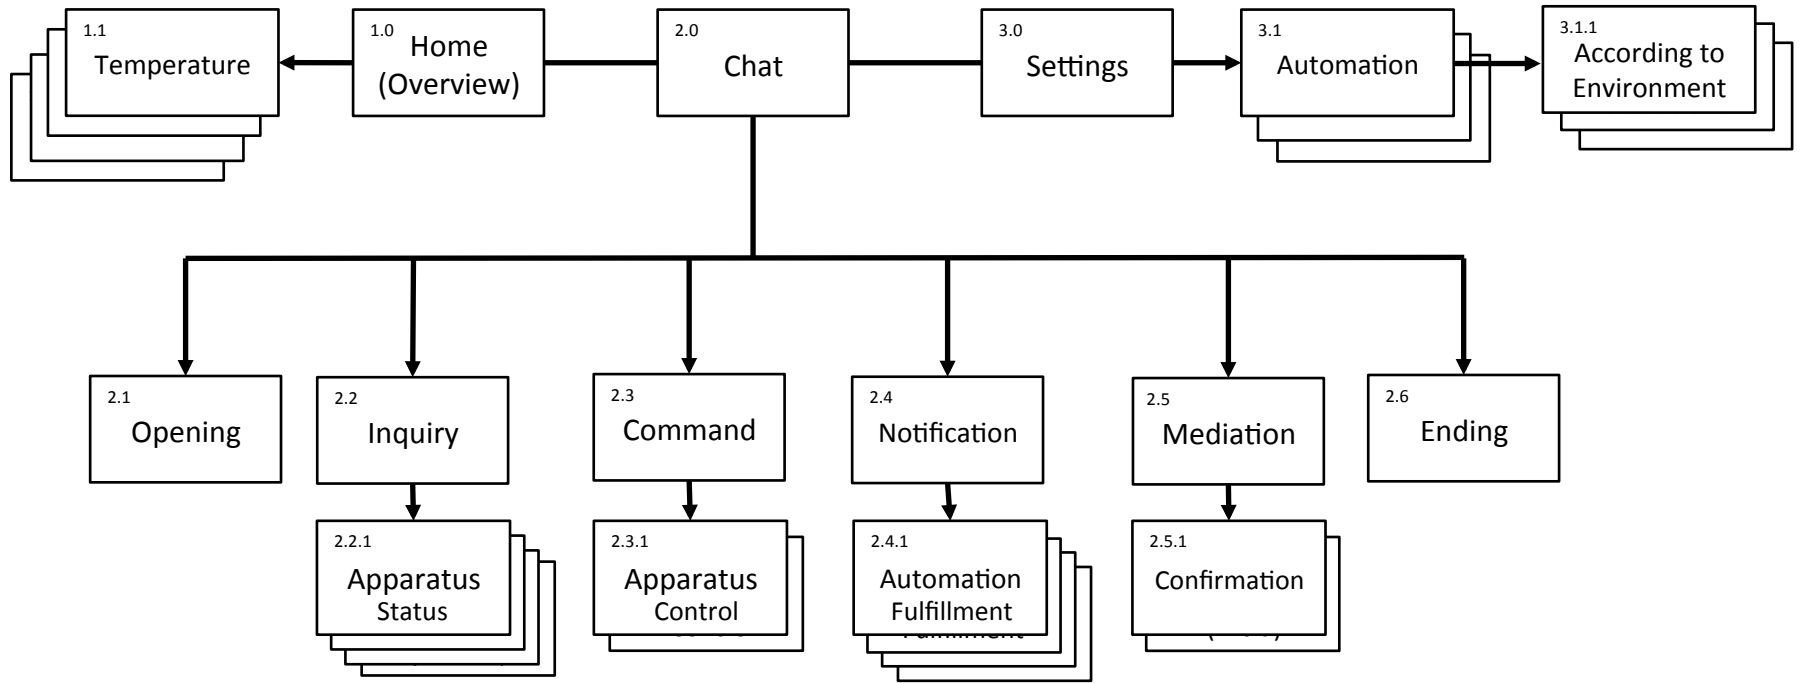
1.1
Temperature

1.0
Home
(Overview)

2.0
Chat

3.0
Settings

3.1
Automation

3.1.1
According to
Environment

2.1
Opening

2.2
Inquiry

2.3
Command

2.4
Notification

2.5
Mediation

2.6
Ending

2.2.1
Apparatus
Status

2.3.1
Apparatus
Control

2.4.1
Automation
Fulfillment

2.5.1
Confirmation